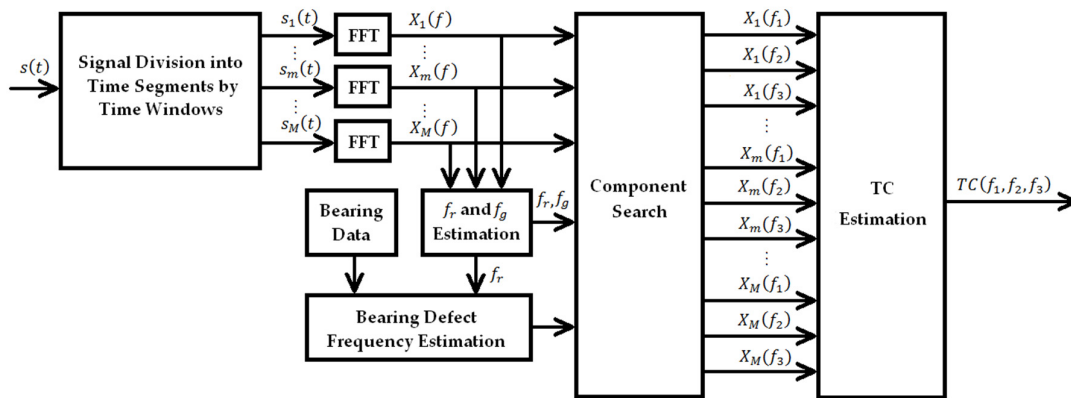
$s(t)$

Signal Division into Time Segments by Time Windows

$s_1(t)$
⋮
$s_m(t)$
⋮
$s_M(t)$

FFT
FFT
FFT

$X_1(f)$
⋮
$X_m(f)$
⋮
$X_M(f)$

Bearing Data

$f_r$ and $f_g$ Estimation

$f_r, f_g$

$f_r$

Bearing Defect Frequency Estimation

Component Search

$X_1(f_1)$
$X_1(f_2)$
$X_1(f_3)$
⋮
$X_m(f_1)$
$X_m(f_2)$
$X_m(f_3)$
⋮
$X_M(f_1)$
$X_M(f_2)$
$X_M(f_3)$

TC Estimation

$TC(f_1, f_2, f_3)$